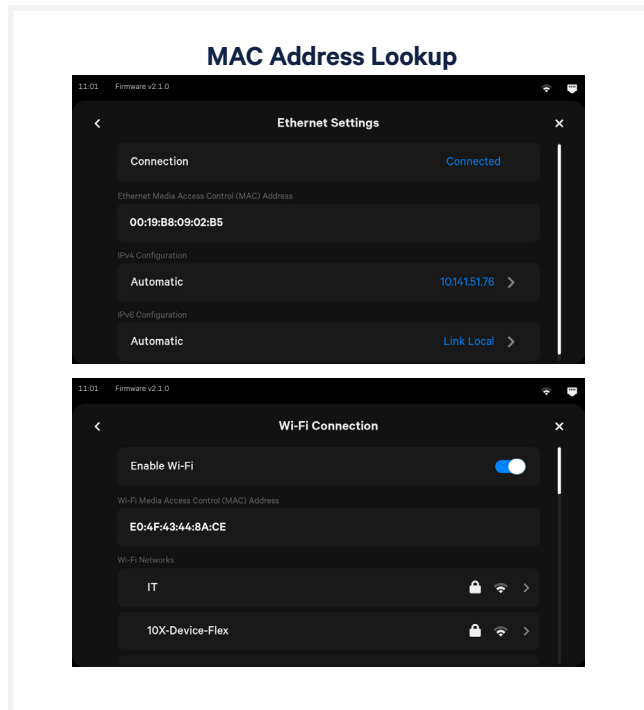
MAC Address Lookup

11:01 Firmware v2.1.0

Ethernet Settings

Connection Connected

Ethernet Media Access Control (MAC) Address

00:19:B8:09:02:B5

IPv4 Configuration

Automatic 10.141.51.76

IPv6 Configuration

Automatic Link Local

11:01 Firmware v2.1.0

Wi-Fi Connection

Enable Wi-Fi

Wi-Fi Media Access Control (MAC) Address

E0:4F:43:44:8A:CE

Wi-Fi Networks

IT

10X-Device-Flex